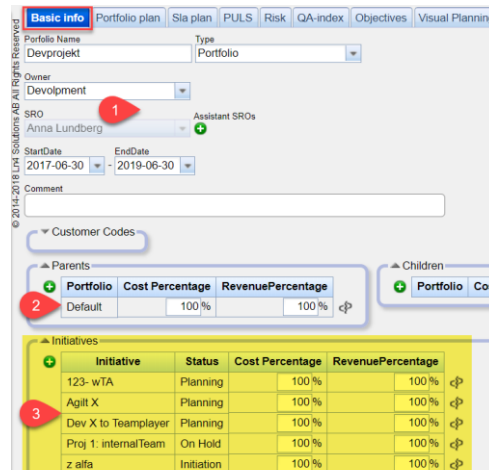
Basic info | Portfolio plan | Sla plan | PULS | Risk | QA-index | Objectives | Visual Planning

© 2014-2018 LnI Solutions AB All Rights Reserved

Portfolio Name
Devprojekt

Type
Portfolio

Owner
Devolpment

1

SRO
Anna Lundberg

Assistant SROs

StartDate
2017-06-30

EndDate
2019-06-30

Comment

Customer Codes

Parents

| Portfolio | Cost Percentage | RevenuePercentage |
|---|---|---|
| Default | 100 % | 100 % |

2

Children

| Portfolio | Co |
|---|---|

Initiatives

| Initiative | Status | Cost Percentage | RevenuePercentage |
|---|---|---|---|
| 123- wTA | Planning | 100 % | 100 % |
| Agilt X | Planning | 100 % | 100 % |
| Dev X to Teamplayer | Planning | 100 % | 100 % |
| Proj 1: internalTeam | On Hold | 100 % | 100 % |
| z alfa | Initiation | 100 % | 100 % |

3